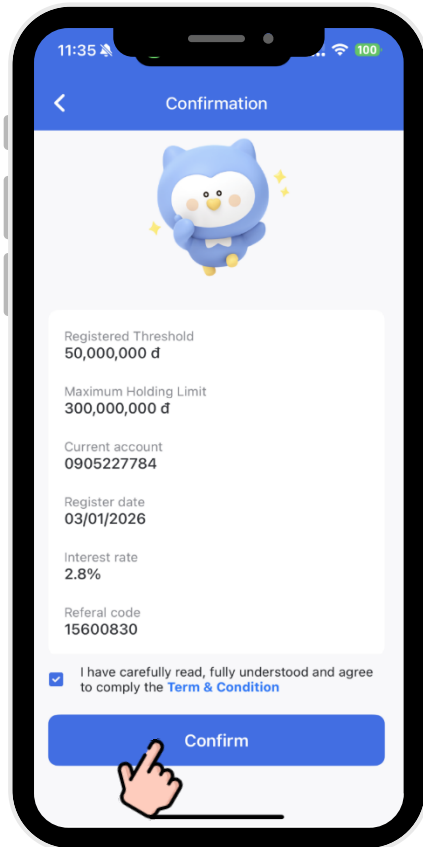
11:35

100

Confirmation

Registered Threshold
50,000,000 đ

Maximum Holding Limit
300,000,000 đ

Current account
0905227784

Register date
03/01/2026

Interest rate
2.8%

Referal code
15600830

I have carefully read, fully understood and agree to comply the Term & Condition

Confirm